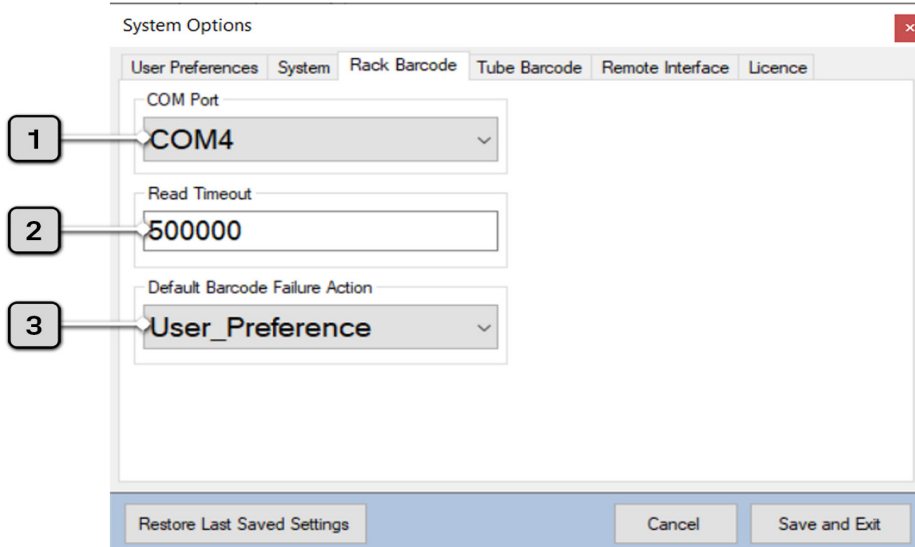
System Options

User Preferences | System | Rack Barcode | Tube Barcode | Remote Interface | Licence

COM Port

1

COM4

Read Timeout

2

500000

Default Barcode Failure Action

3

User_Preference

Restore Last Saved Settings

Cancel

Save and Exit